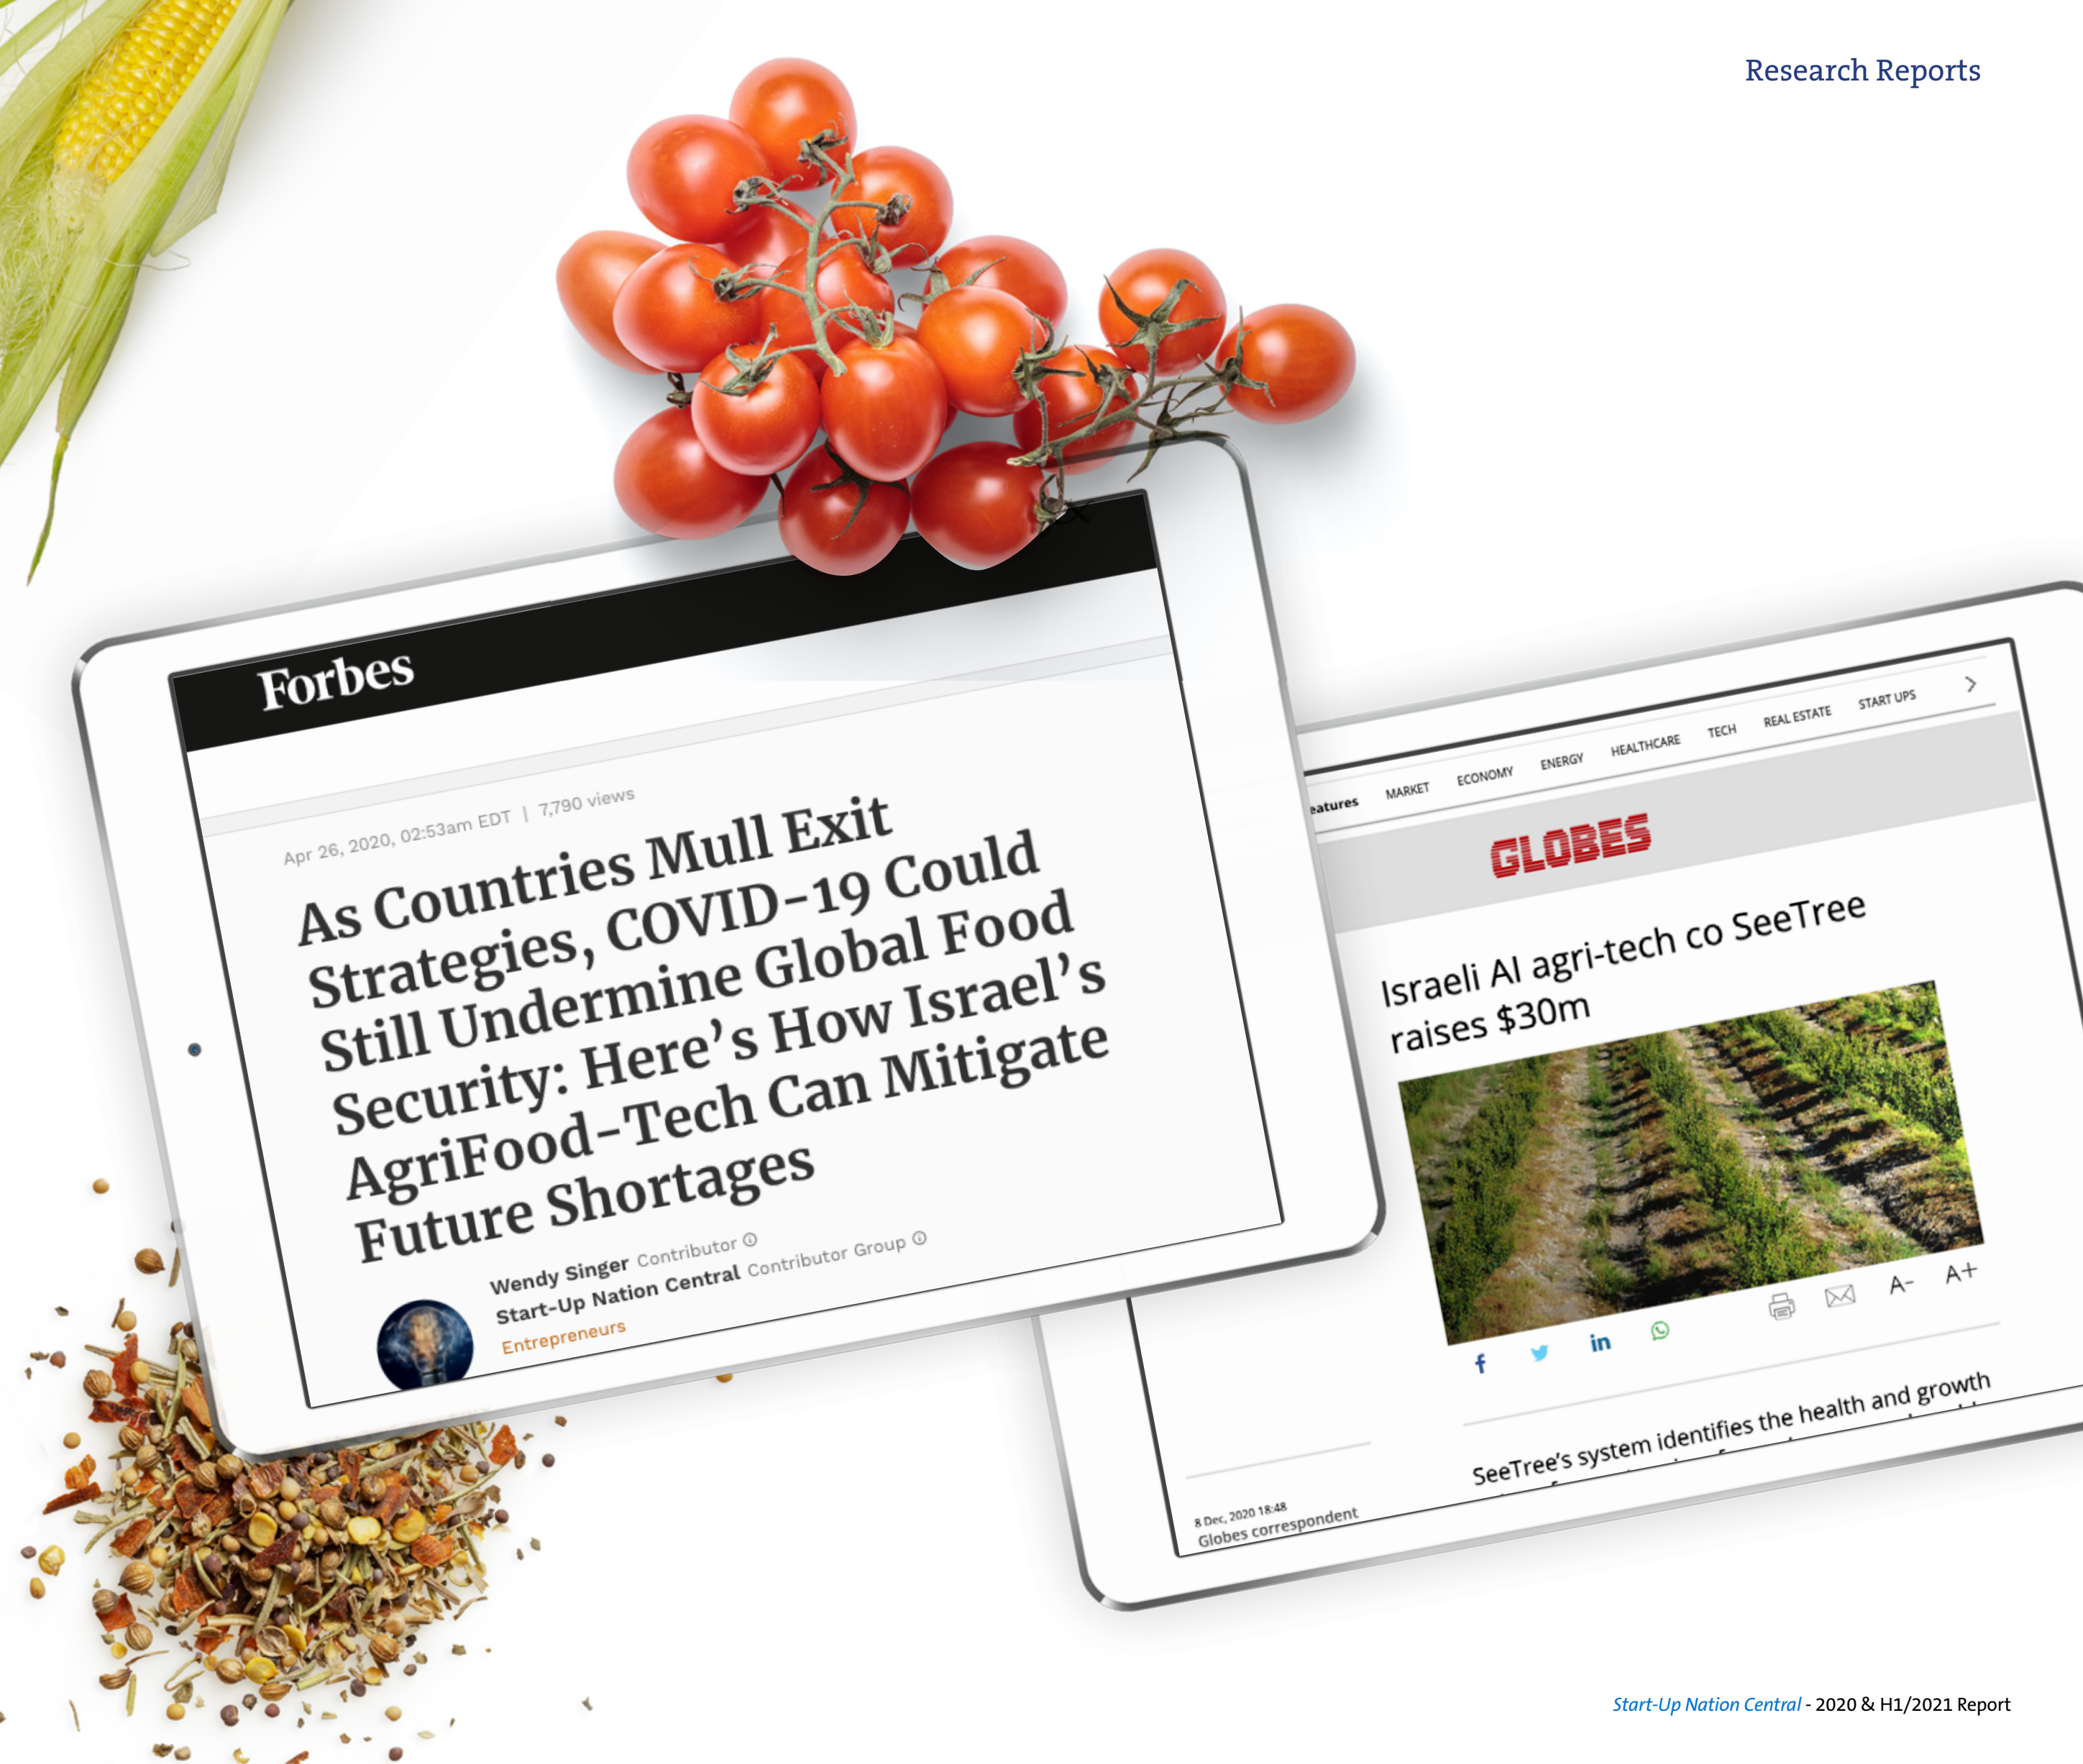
Research Reports

Forbes

Apr 26, 2020, 02:53am EDT | 7,790 views

As Countries Mull Exit Strategies, COVID-19 Could Still Undermine Global Food Security: Here's How Israel's AgriFood-Tech Can Mitigate Future Shortages

Wendy Singer Contributor
Start-Up Nation Central Contributor Group
Entrepreneurs

eatures MARKET ECONOMY ENERGY HEALTHCARE TECH REAL ESTATE START UPS

GLOBES

Israeli AI agri-tech co SeeTree raises $30m

A- A+

8 Dec, 2020 18:48
Globes correspondent

SeeTree's system identifies the health and growth

Start-Up Nation Central - 2020 & H1/2021 Report